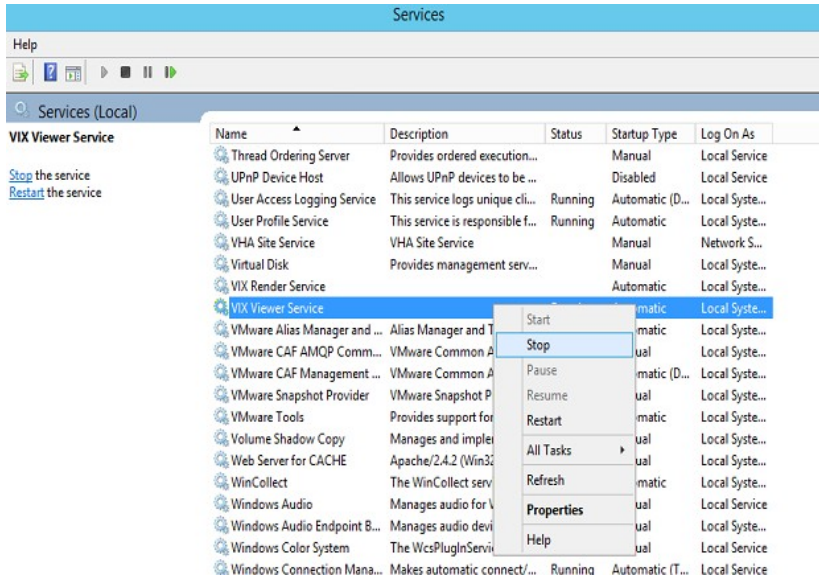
Services

Help

Services (Local)

VIX Viewer Service

Stop the service
Restart the service

| Name | Description | Status | Startup Type | Log On As |
|---|---|---|---|---|
| Thread Ordering Server | Provides ordered execution... | | Manual | Local Service |
| UPnP Device Host | Allows UPnP devices to be ... | | Disabled | Local Service |
| User Access Logging Service | This service logs unique cli... | Running | Automatic (D... | Local Syste... |
| User Profile Service | This service is responsible f... | Running | Automatic | Local Syste... |
| VHA Site Service | VHA Site Service | | Manual | Network S... |
| Virtual Disk | Provides management serv... | | Manual | Local Syste... |
| VIX Render Service | | | Automatic | Local Syste... |
| VIX Viewer Service | | | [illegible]matic | Local Syste... |
| VMware Alias Manager and ... | Alias Manager and T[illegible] | | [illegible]matic | Local Syste... |
| VMware CAF AMQP Comm... | VMware Common A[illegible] | | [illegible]ual | Local Syste... |
| VMware CAF Management ... | VMware Common A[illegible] | | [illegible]matic (D... | Local Syste... |
| VMware Snapshot Provider | VMware Snapshot P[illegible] | | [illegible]ual | Local Syste... |
| VMware Tools | Provides support for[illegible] | | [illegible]matic | Local Syste... |
| Volume Shadow Copy | Manages and imple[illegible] | | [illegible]ual | Local Syste... |
| Web Server for CACHE | Apache/2.4.2 (Win32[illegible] | | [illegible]ual | Local Syste... |
| WinCollect | The WinCollect serv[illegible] | | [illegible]ual | Local Syste... |
| Windows Audio | Manages audio for V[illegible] | | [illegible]ual | Local Service |
| Windows Audio Endpoint B... | Manages audio devi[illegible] | | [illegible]ual | Local Syste... |
| Windows Color System | The WcsPlugInServi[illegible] | | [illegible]ual | Local Service |
| Windows Connection Mana... | Makes automatic connect/... | Running | Automatic (T... | Local Service |

Start
Stop
Pause
Resume
Restart
All Tasks
Refresh
Properties
Help